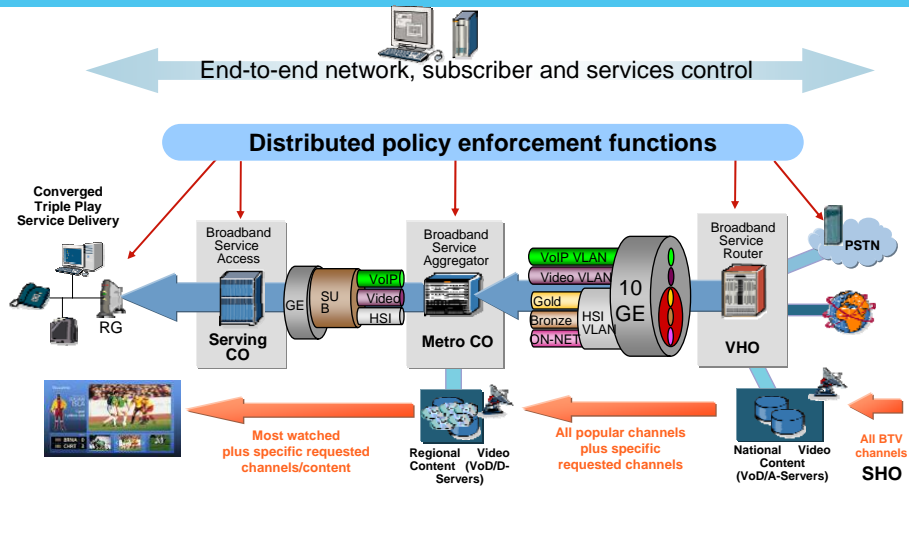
End-to-end network, subscriber and services control

Distributed policy enforcement functions

Converged Triple Play Service Delivery

RG

Broadband Service Access

Serving CO

GE

SUB

VoIP

Video

HSI

Broadband Service Aggregator

Metro CO

VoIP VLAN

Video VLAN

Gold

Bronze

ON-NET

HSI VLAN

10 GE

Broadband Service Router

VHO

PSTN

Most watched plus specific requested channels/content

Regional Video Content (VoD/D-Servers)

All popular channels plus specific requested channels

National Video Content (VoD/A-Servers)

All BTV channels

SHO